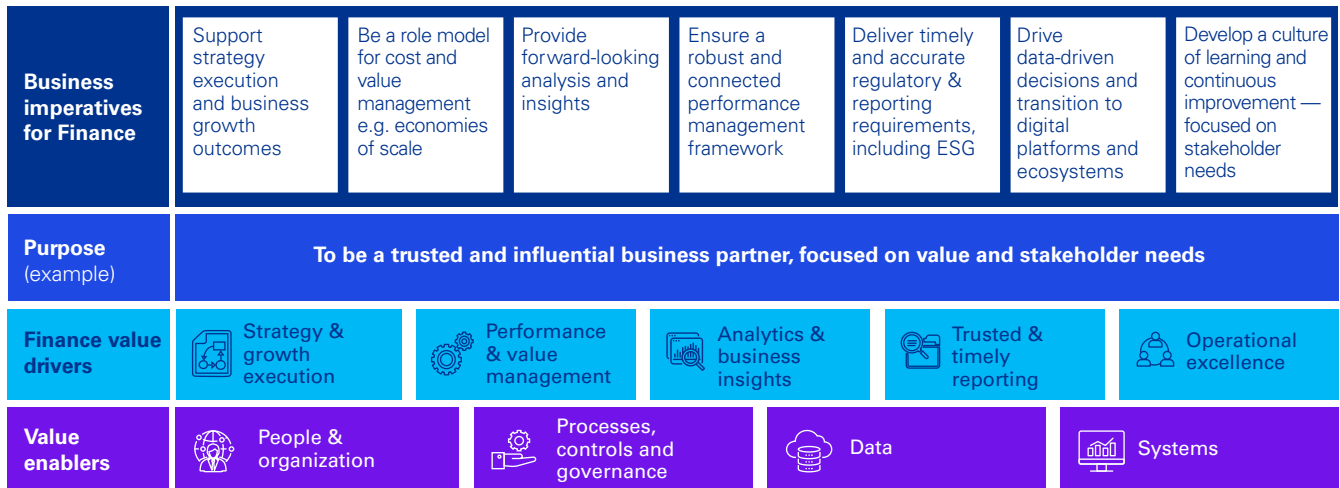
Business imperatives for Finance

Support strategy execution and business growth outcomes

Be a role model for cost and value management e.g. economies of scale

Provide forward-looking analysis and insights

Ensure a robust and connected performance management framework

Deliver timely and accurate regulatory & reporting requirements, including ESG

Drive data-driven decisions and transition to digital platforms and ecosystems

Develop a culture of learning and continuous improvement — focused on stakeholder needs

Purpose (example)

To be a trusted and influential business partner, focused on value and stakeholder needs

Finance value drivers

Strategy & growth execution

Performance & value management

Analytics & business insights

Trusted & timely reporting

Operational excellence

Value enablers

People & organization

Processes, controls and governance

Data

Systems